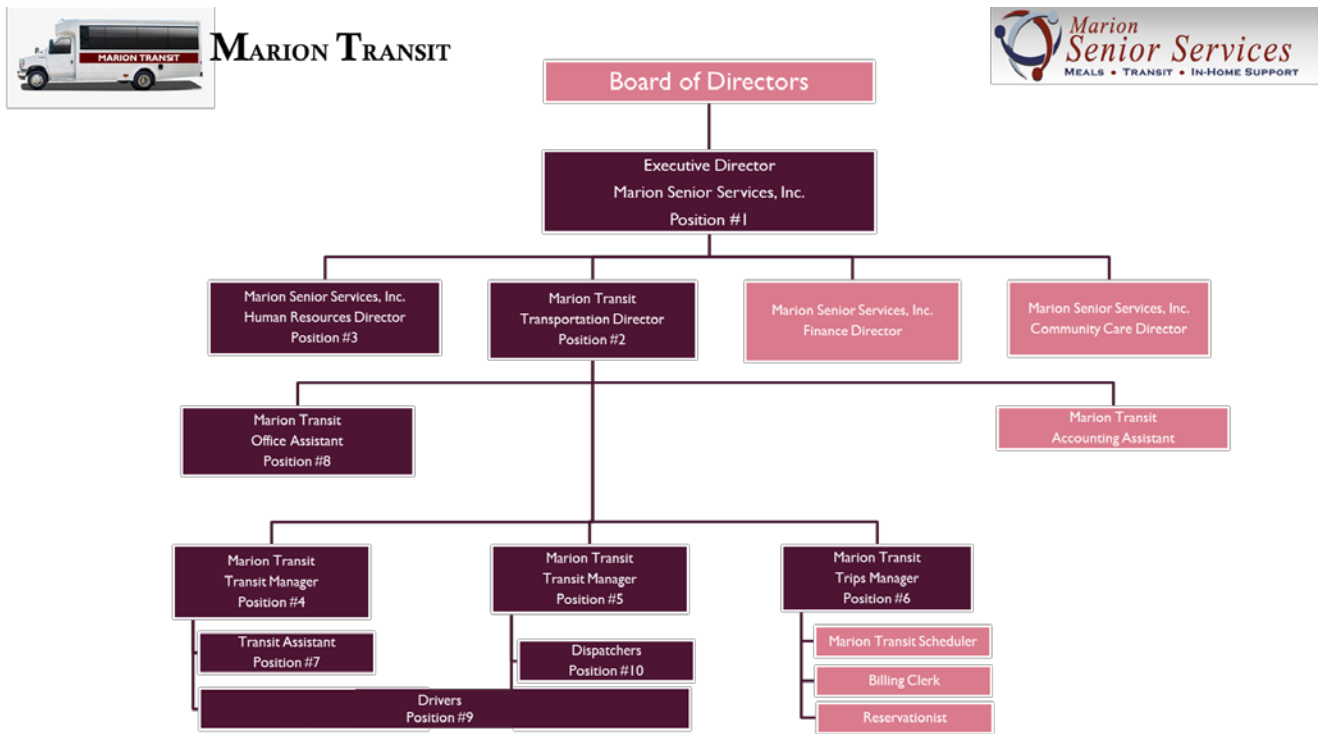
MARION TRANSIT

MARION TRANSIT

Marion Senior Services
MEALS • TRANSIT • IN-HOME SUPPORT

Board of Directors

Executive Director
Marion Senior Services, Inc.
Position #1

Marion Senior Services, Inc.
Human Resources Director
Position #3

Marion Transit
Transportation Director
Position #2

Marion Senior Services, Inc.
Finance Director

Marion Senior Services, Inc.
Community Care Director

Marion Transit
Office Assistant
Position #8

Marion Transit
Accounting Assistant

Marion Transit
Transit Manager
Position #4

Marion Transit
Transit Manager
Position #5

Marion Transit
Trips Manager
Position #6

Transit Assistant
Position #7

Dispatchers
Position #10

Marion Transit Scheduler

Billing Clerk

Reservationist

Drivers
Position #9